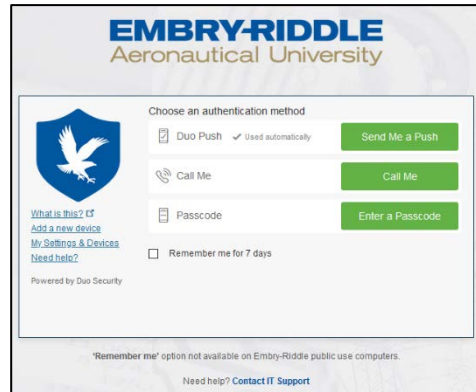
EMBRY-RIDDLE
Aeronautical University

What is this?
Add a new device
My Settings & Devices
Need help?

Powered by Duo Security

Choose an authentication method

Duo Push ✔ Used automatically
Send Me a Push

Call Me
Call Me

Passcode
Enter a Passcode

Remember me for 7 days

'Remember me' option not available on Embry-Riddle public use computers.

Need help? Contact IT Support